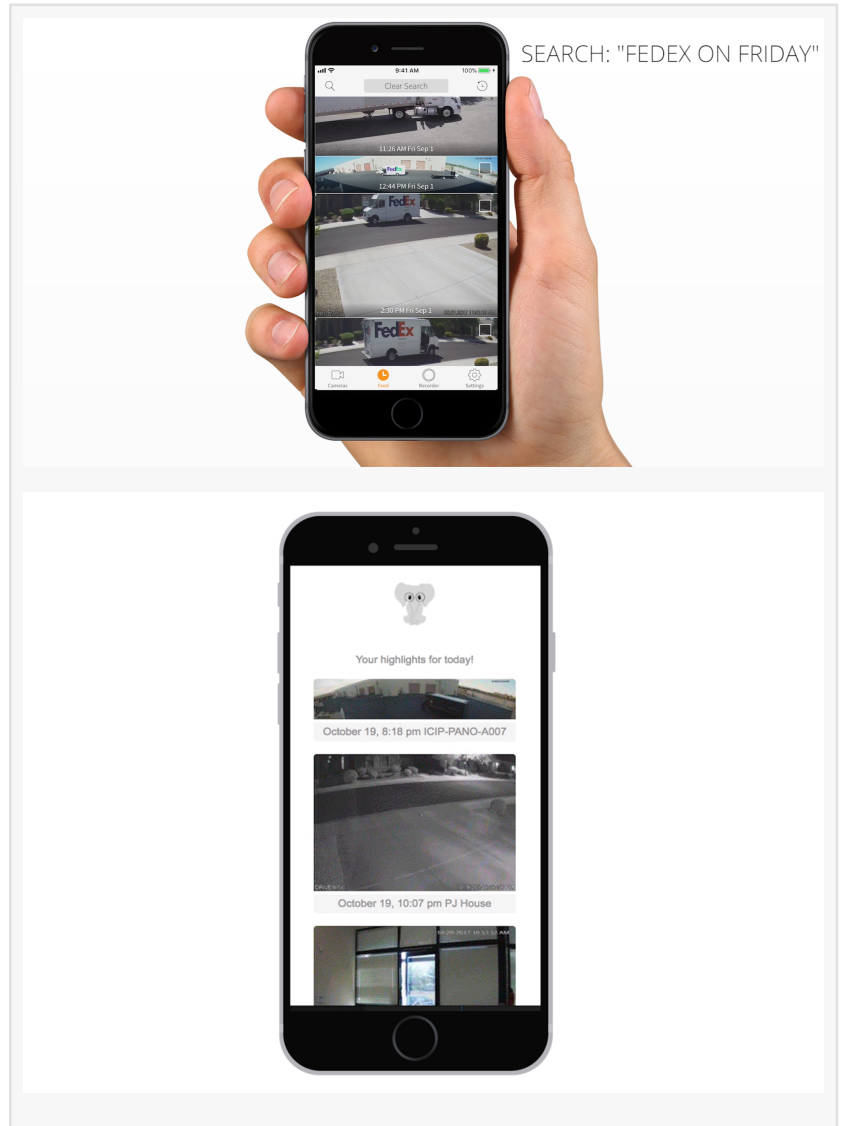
SEARCH: "FEDEX ON FRIDAY"

9:41 AM
100%

Clear Search

11:26 AM Fri Sep 1

FedEx

12:44 PM Fri Sep 1

FedEx

2:30 PM Fri Sep 1

FedEx

Cameras
Feed
Recorder
Settings

Your highlights for today!

October 19, 8:18 pm ICIP-PANO-A007

October 19, 10:07 pm PJ House